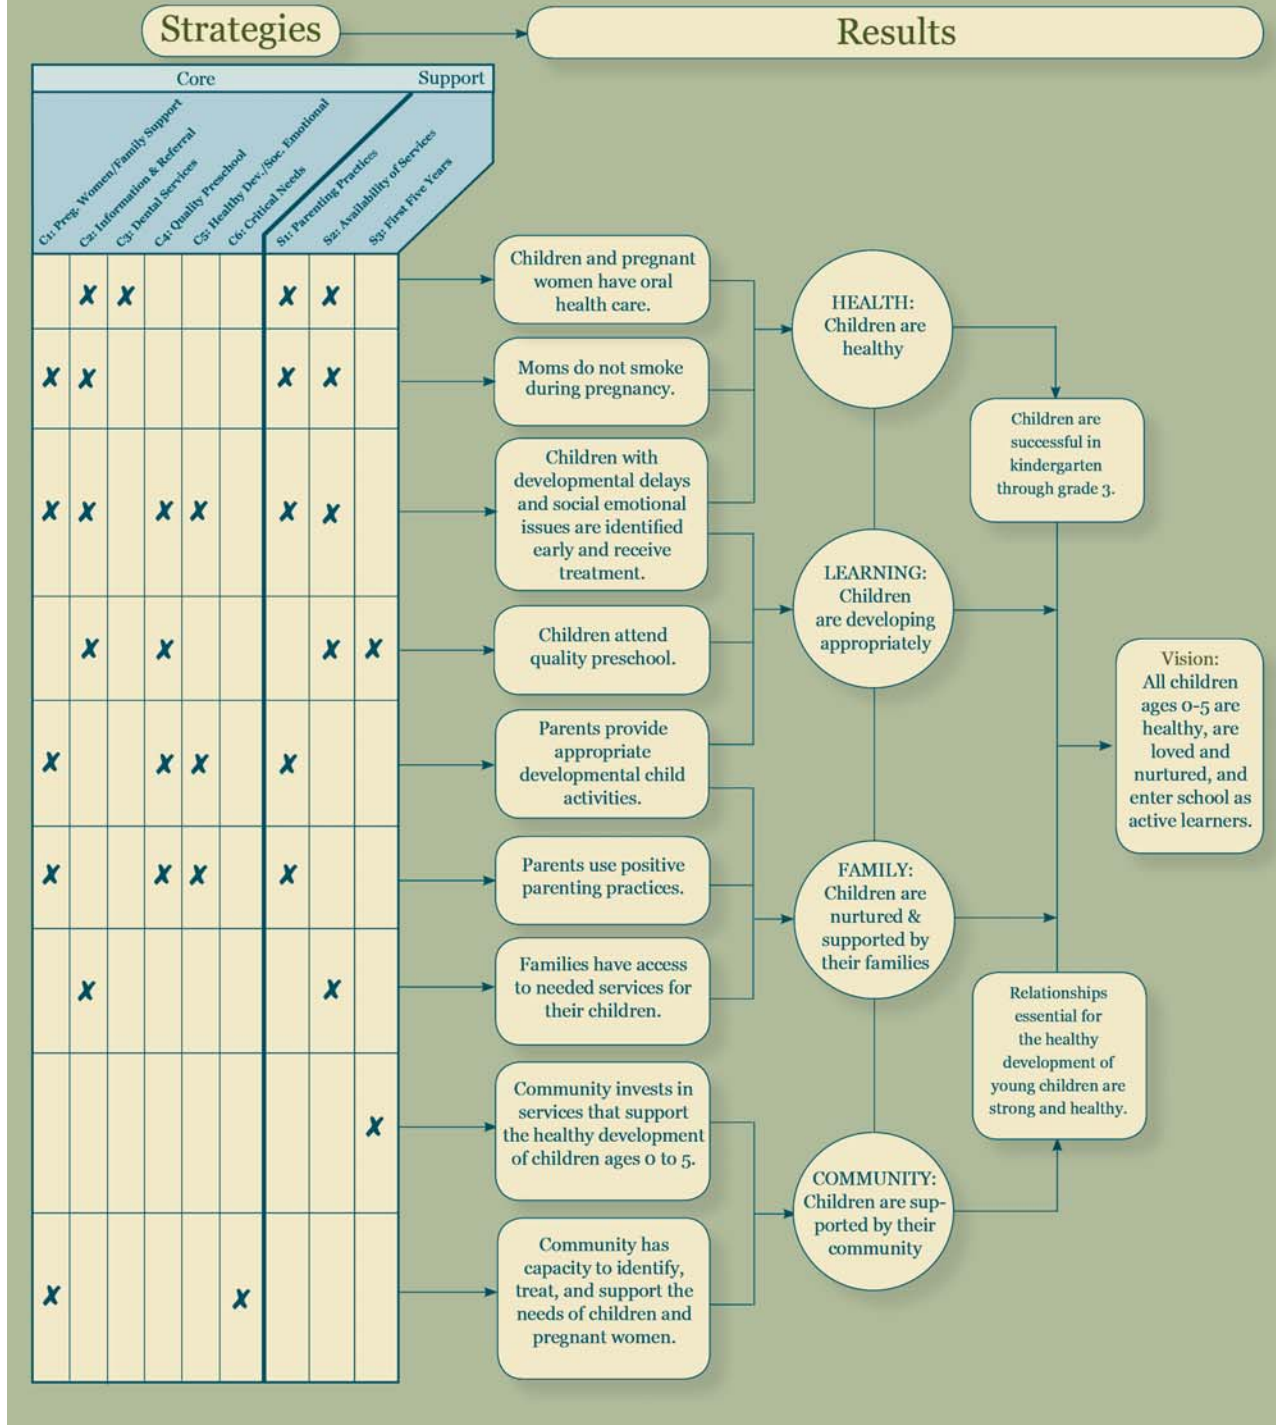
Strategies

Results

| Core | | | | | | Support | | |
|---|---|---|---|---|---|---|---|---|
| C1: Preg. Women/Family Support | C2: Information & Referral | C3: Dental Services | C4: Quality Preschool | C5: Healthy Dev./Soc. Emotional | C6: Critical Needs | S1: Parenting Practices | S2: Availability of Services | S3: First Five Years |
| | ✗ | ✗ | | | | ✗ | ✗ | |
| ✗ | ✗ | | | | | ✗ | ✗ | |
| ✗ | ✗ | | ✗ | ✗ | | ✗ | ✗ | |
| | ✗ | | ✗ | | | | ✗ | ✗ |
| ✗ | | | ✗ | ✗ | | ✗ | | |
| ✗ | | | ✗ | ✗ | | ✗ | | |
| | ✗ | | | | | | ✗ | |
| | | | | | | | | ✗ |
| ✗ | | | | | ✗ | | | |

Children and pregnant women have oral health care.

Moms do not smoke during pregnancy.

Children with developmental delays and social emotional issues are identified early and receive treatment.

Children attend quality preschool.

Parents provide appropriate developmental child activities.

Parents use positive parenting practices.

Families have access to needed services for their children.

Community invests in services that support the healthy development of children ages 0 to 5.

Community has capacity to identify, treat, and support the needs of children and pregnant women.

HEALTH: Children are healthy

LEARNING: Children are developing appropriately

FAMILY: Children are nurtured & supported by their families

COMMUNITY: Children are supported by their community

Children are successful in kindergarten through grade 3.

Relationships essential for the healthy development of young children are strong and healthy.

Vision: All children ages 0-5 are healthy, are loved and nurtured, and enter school as active learners.